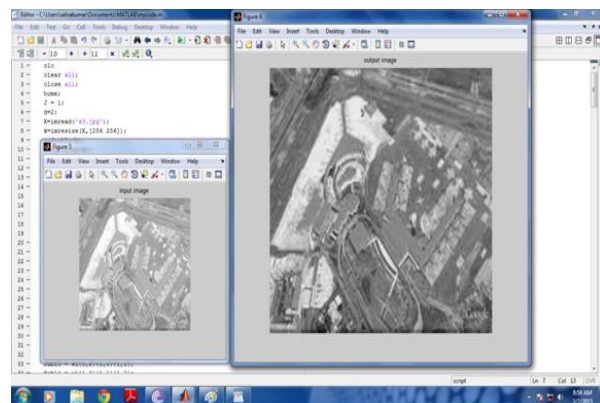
Editor - C:\Users\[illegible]\Documents\MATLAB\mycode.m

File Edit Text Go Cell Tools Debug Desktop Window Help

1.0 + 1.1 ×

1 - clc
2 - clear all;
3 - close all;
4 - home;
5 - J = 1;
6 - d=2;
7 - X=imread('#7.jpg');
8 - X=imresize(X,[256 256]);

Figure 1

File Edit View Insert Tools Desktop Window Help

input image

Figure 6

File Edit View Insert Tools Desktop Window Help

output image

script

Ln 7 Col 13